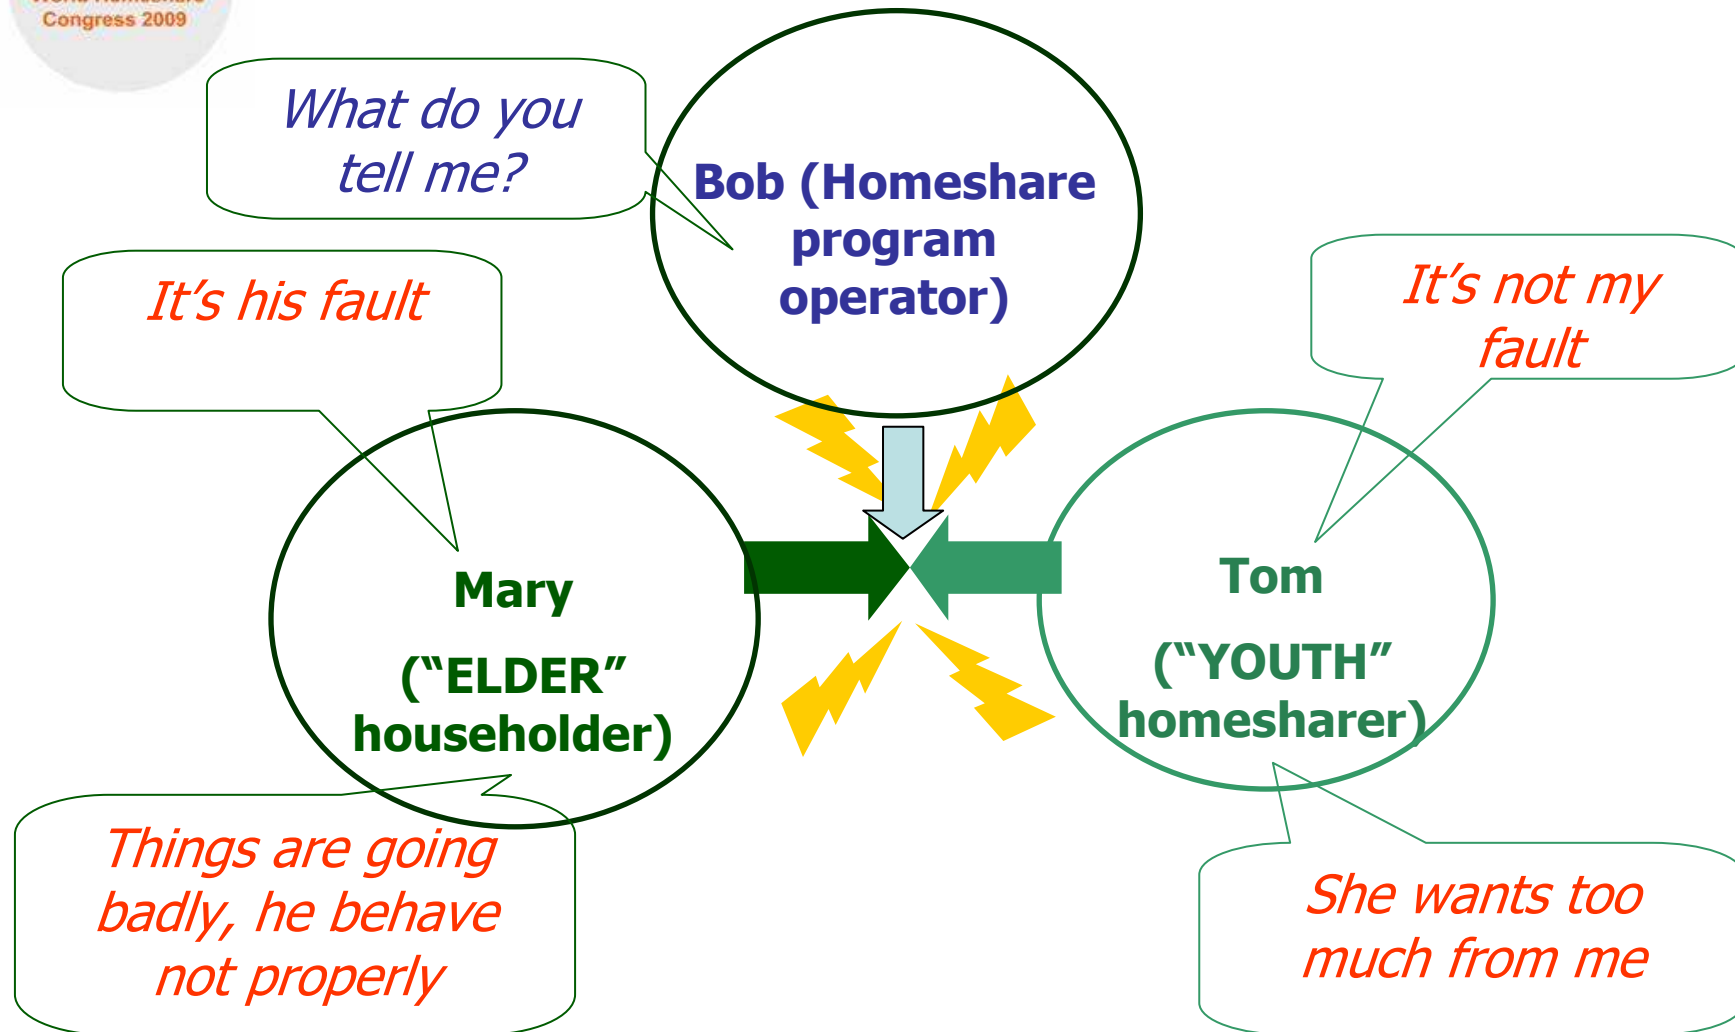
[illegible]
Congress 2009

What do you tell me?

Bob (Homeshare program operator)

It’s his fault

It’s not my fault

Mary

(“ELDER” householder)

Tom

(“YOUTH” homesharer)

Things are going badly, he behave not properly

She wants too much from me